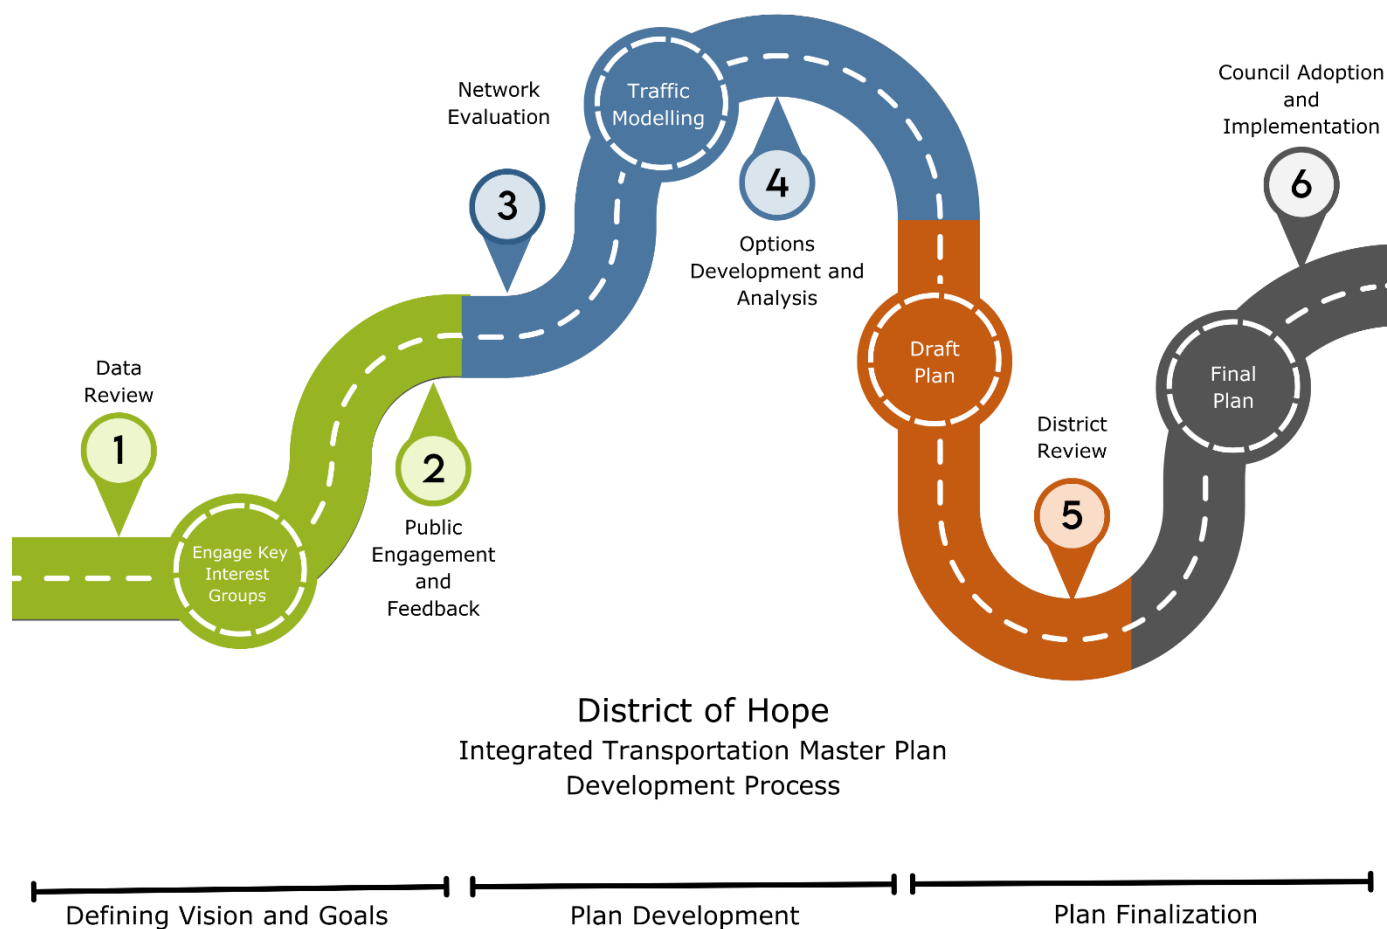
Network Evaluation

Traffic Modelling

Council Adoption and Implementation

3

4

6

Options Development and Analysis

Data Review

Draft Plan

Final Plan

1

2

District Review

Engage Key Interest Groups

5

Public Engagement and Feedback

District of Hope
Integrated Transportation Master Plan
Development Process

Defining Vision and Goals

Plan Development

Plan Finalization